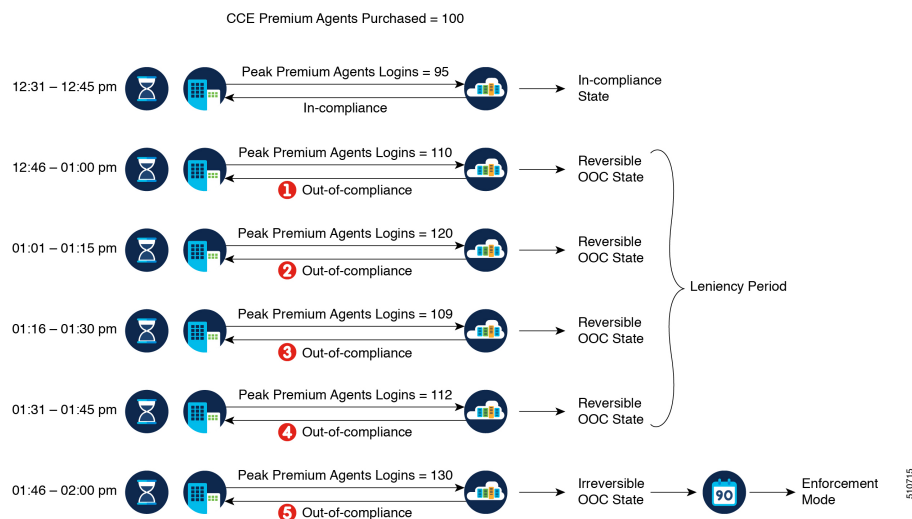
CCE Premium Agents Purchased = 100

12:31 – 12:45 pm
Peak Premium Agents Logins = 95
In-compliance
In-compliance State

12:46 – 01:00 pm
Peak Premium Agents Logins = 110
1 Out-of-compliance
Reversible OOC State

01:01 – 01:15 pm
Peak Premium Agents Logins = 120
2 Out-of-compliance
Reversible OOC State

01:16 – 01:30 pm
Peak Premium Agents Logins = 109
3 Out-of-compliance
Reversible OOC State

01:31 – 01:45 pm
Peak Premium Agents Logins = 112
4 Out-of-compliance
Reversible OOC State

Leniency Period

01:46 – 02:00 pm
Peak Premium Agents Logins = 130
5 Out-of-compliance
Irreversible OOC State
90
Enforcement Mode

510715